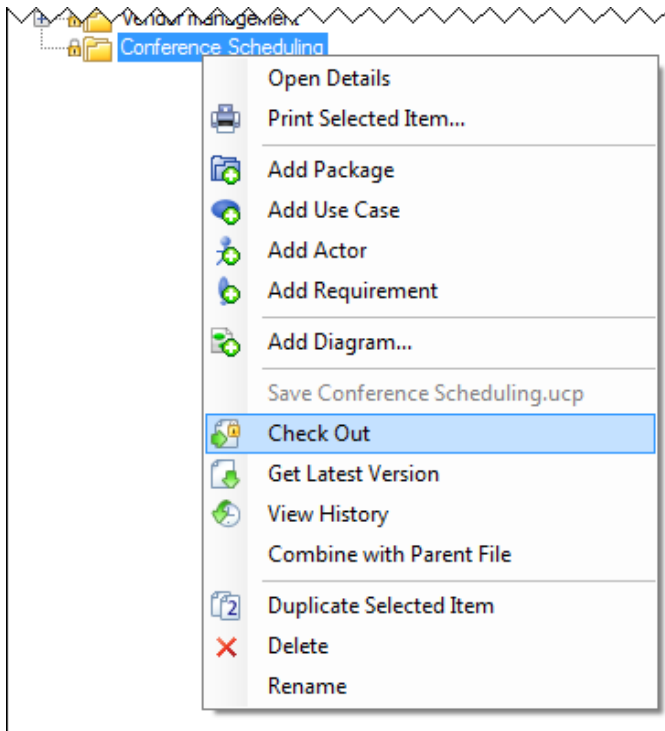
Vendor Management

Conference Scheduling

Open Details
Print Selected Item...
Add Package
Add Use Case
Add Actor
Add Requirement
Add Diagram...
Save Conference Scheduling.ucp
Check Out
Get Latest Version
View History
Combine with Parent File
Duplicate Selected Item
Delete
Rename